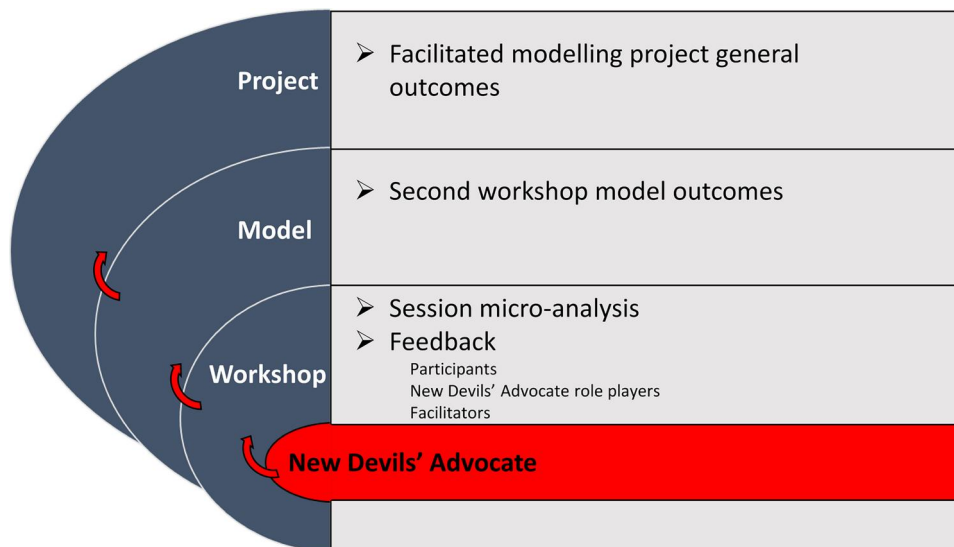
Project

➢ Facilitated modelling project general outcomes

Model

➢ Second workshop model outcomes

Workshop

➢ Session micro-analysis
➢ Feedback
Participants
New Devils' Advocate role players
Facilitators

New Devils' Advocate